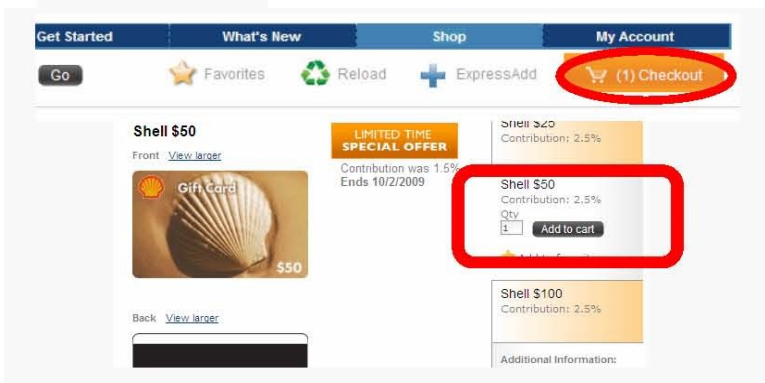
Get Started What's New Shop My Account

Go Favorites Reload ExpressAdd (1) Checkout

Shell $50

Front View larger

Gift Card

$50

Back View larger

LIMITED TIME SPECIAL OFFER

Contribution was 1.5%

Ends 10/2/2009

Shell $25

Contribution: 2.5%

Shell $50

Contribution: 2.5%

Qty

1

Add to cart

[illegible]

Shell $100

Contribution: 2.5%

Additional Information: